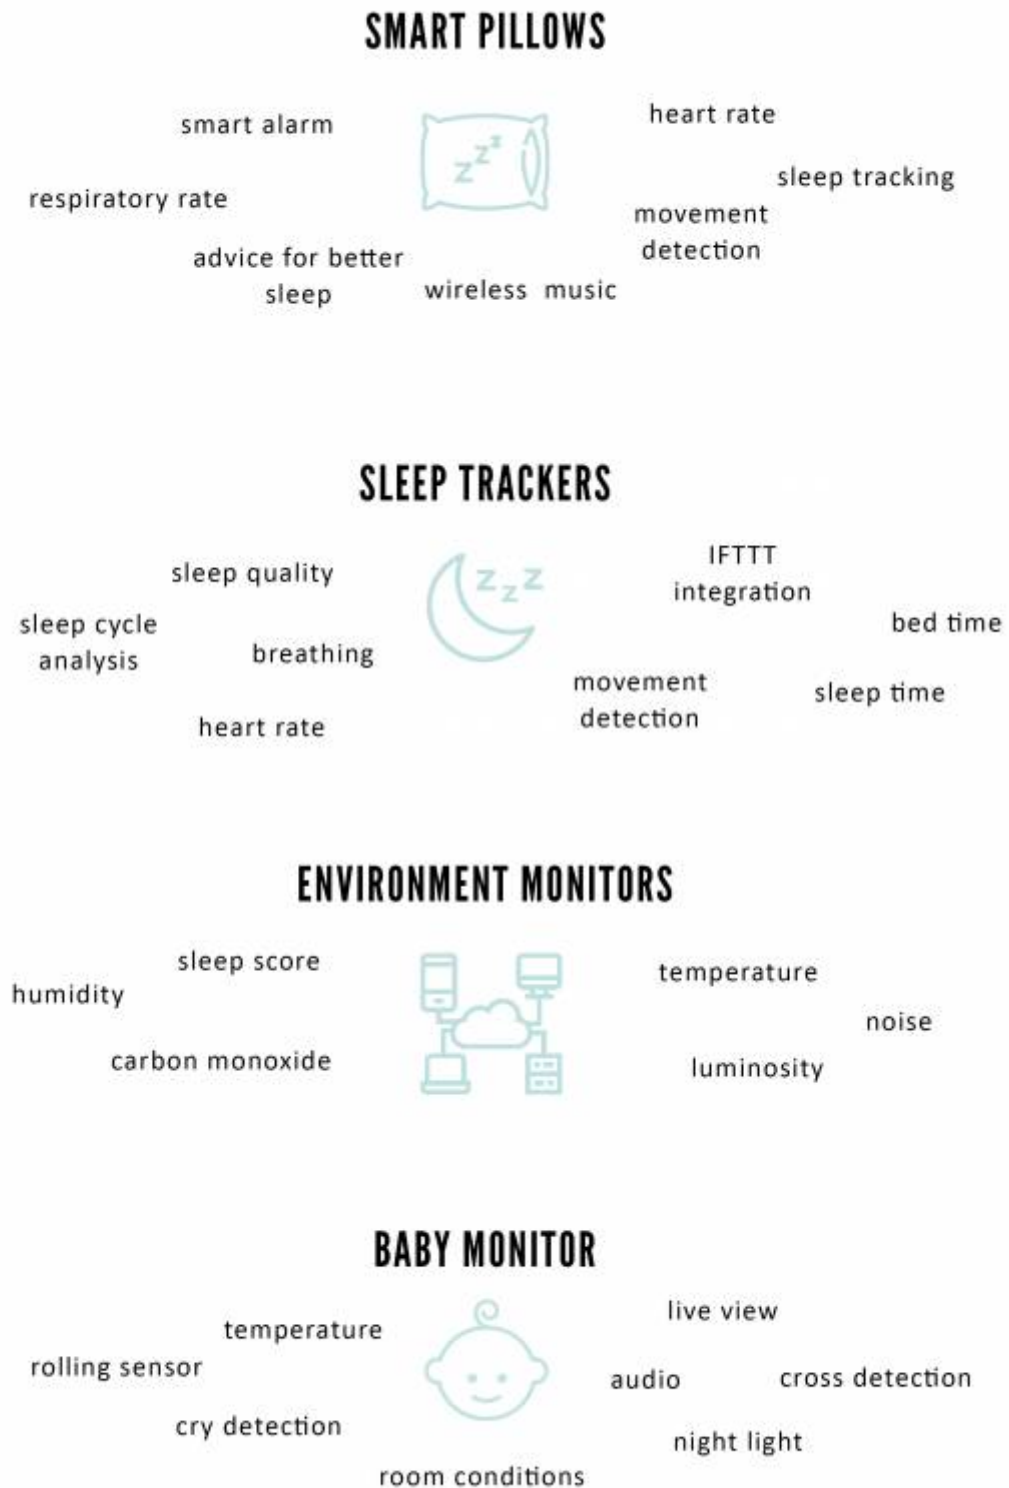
SMART PILLOWS

smart alarm

heart rate

sleep tracking

respiratory rate

movement detection

advice for better sleep

wireless music

SLEEP TRACKERS

IFTTT integration

sleep quality

sleep cycle analysis

bed time

breathing

movement detection

sleep time

heart rate

ENVIRONMENT MONITORS

sleep score

humidity

temperature

noise

carbon monoxide

luminosity

BABY MONITOR

live view

temperature

rolling sensor

audio

cross detection

cry detection

night light

room conditions